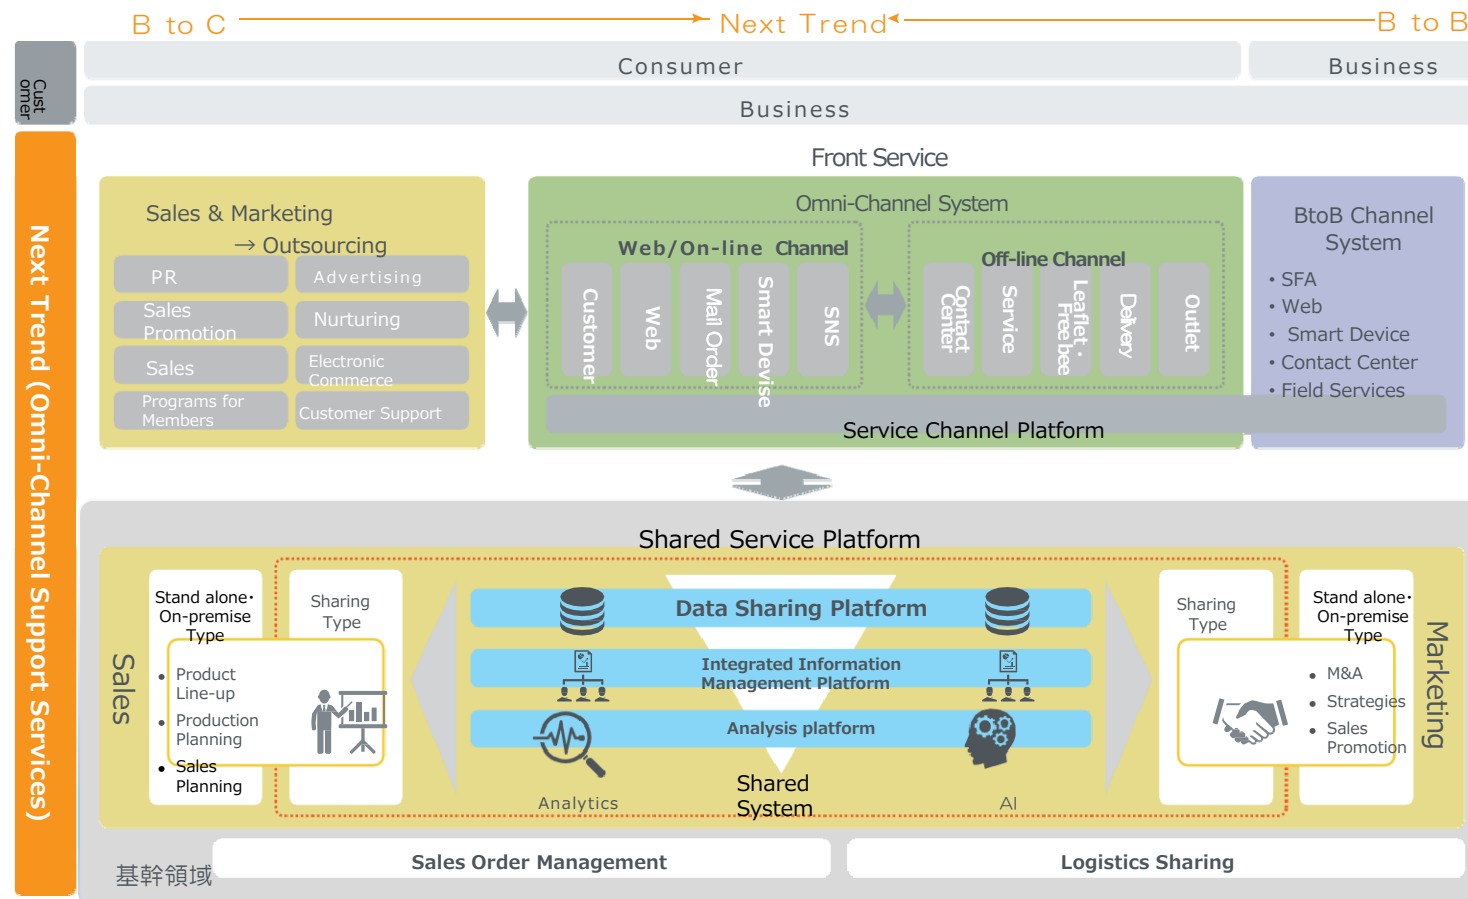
B to C Next Trend B to B

Cust omer

Consumer

Business

Business

Next Trend (Omni-Channel Support Services)

Front Service

Sales & Marketing → Outsourcing

PR

Advertising

Sales Promotion

Nurturing

Sales

Electronic Commerce

Programs for Members

Customer Support

Omni-Channel System

Web/On-line Channel

Customer

Web

Mail Order

Smart Devise

SNS

Off-line Channel

Contact Center

Service

Leaflet・Free bee

Delivery

Outlet

Service Channel Platform

BtoB Channel System

• SFA
• Web
• Smart Device
• Contact Center
• Field Services

Shared Service Platform

Sales

Stand alone・On-premise Type

Sharing Type

• Product Line-up
• Production Planning
• Sales Planning

Data Sharing Platform

Integrated Information Management Platform

Analysis platform

Analytics

Shared System

AI

Sharing Type

Stand alone・On-premise Type

• M&A
• Strategies
• Sales Promotion

Marketing

基幹領域

Sales Order Management

Logistics Sharing